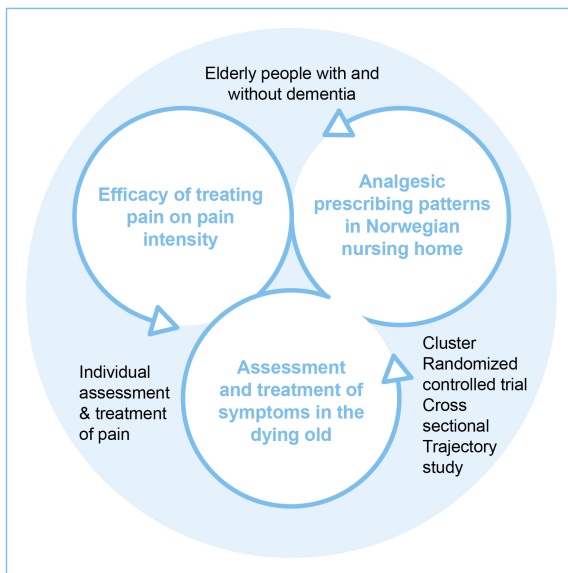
Elderly people with and without dementia

Efficacy of treating pain on pain intensity

Analgesic prescribing patterns in Norwegian nursing home

Individual assessment & treatment of pain

Assessment and treatment of symptoms in the dying old

Cluster Randomized controlled trial Cross sectional Trajectory study